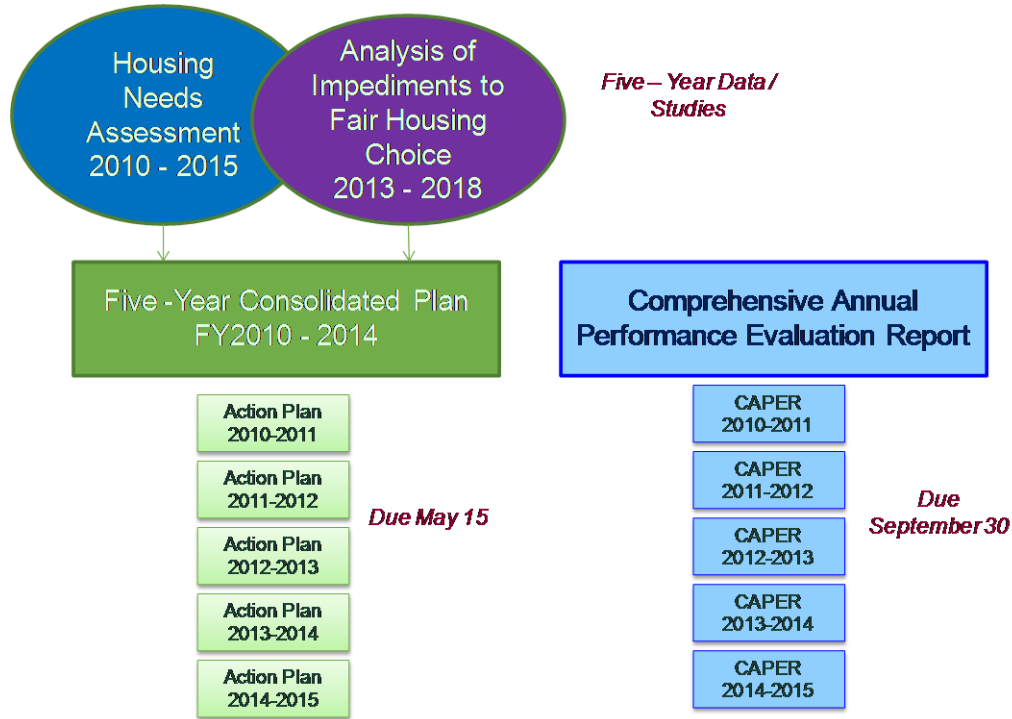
Housing Needs Assessment 2010 - 2015

Analysis of Impediments to Fair Housing Choice 2013 - 2018

Five – Year Data / Studies

Five -Year Consolidated Plan FY2010 - 2014

Comprehensive Annual Performance Evaluation Report

Action Plan 2010-2011

Action Plan 2011-2012

Action Plan 2012-2013

Action Plan 2013-2014

Action Plan 2014-2015

Due May 15

CAPER 2010-2011

CAPER 2011-2012

CAPER 2012-2013

CAPER 2013-2014

CAPER 2014-2015

Due September 30